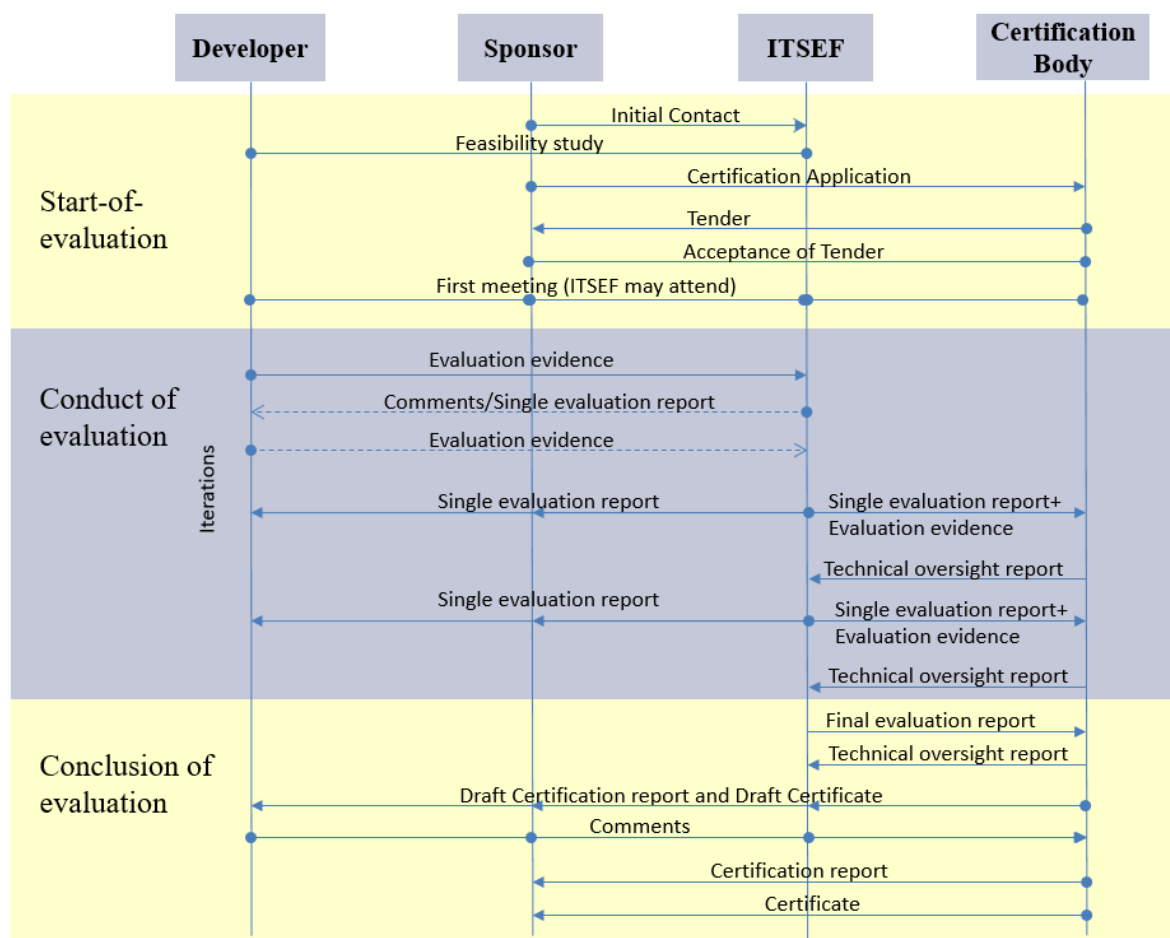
Developer

Sponsor

ITSEF

Certification Body

Start-of-evaluation

Initial Contact

Feasibility study

Certification Application

Tender

Acceptance of Tender

First meeting (ITSEF may attend)

Conduct of evaluation

Iterations

Evaluation evidence

Comments/Single evaluation report

Evaluation evidence

Single evaluation report

Single evaluation report+ Evaluation evidence

Technical oversight report

Single evaluation report

Single evaluation report+ Evaluation evidence

Technical oversight report

Conclusion of evaluation

Final evaluation report

Technical oversight report

Draft Certification report and Draft Certificate

Comments

Certification report

Certificate